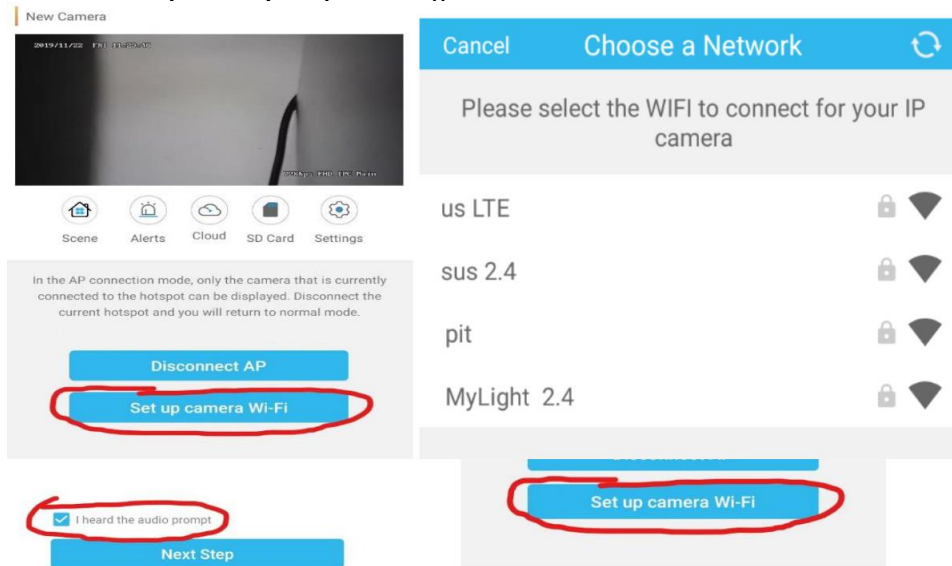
New Camera

2019/11/22 FRI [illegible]

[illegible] FHD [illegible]

Scene Alerts Cloud SD Card Settings

In the AP connection mode, only the camera that is currently connected to the hotspot can be displayed. Disconnect the current hotspot and you will return to normal mode.

Disconnect AP

Set up camera Wi-Fi

I heard the audio prompt

Next Step

Cancel Choose a Network

Please select the WIFI to connect for your IP camera

us LTE

sus 2.4

pit

MyLight 2.4

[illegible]

Set up camera Wi-Fi